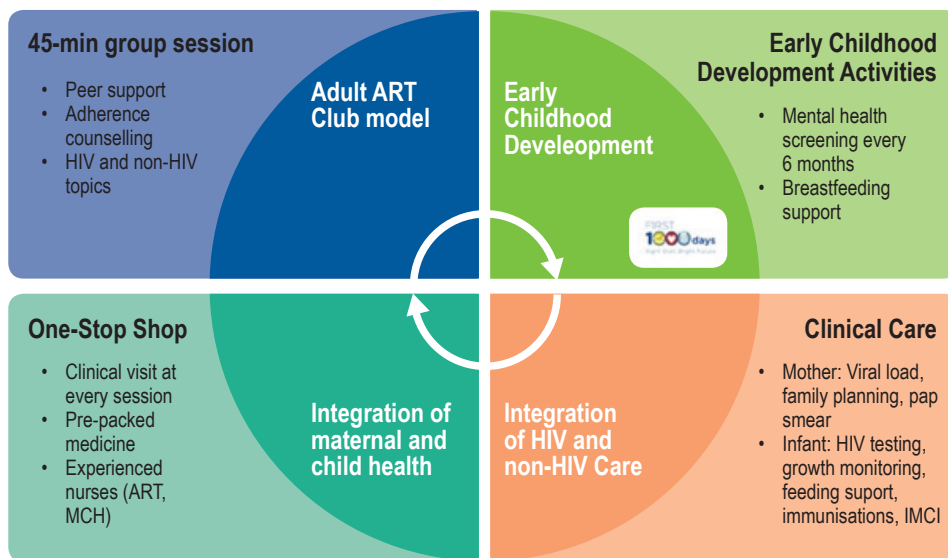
45-min group session

- Peer support
- Adherence counselling
- HIV and non-HIV topics

Adult ART Club model

Early Childhood Develeopment

FIRST 1000 days
Right Start Bright Future

Early Childhood Development Activities

- Mental health screening every 6 months
- Breastfeeding support

One-Stop Shop

- Clinical visit at every session
- Pre-packed medicine
- Experienced nurses (ART, MCH)

Integration of maternal and child health

Integration of HIV and non-HIV Care

Clinical Care

- Mother: Viral load, family planning, pap smear
- Infant: HIV testing, growth monitoring, feeding suport, immunisations, IMCI